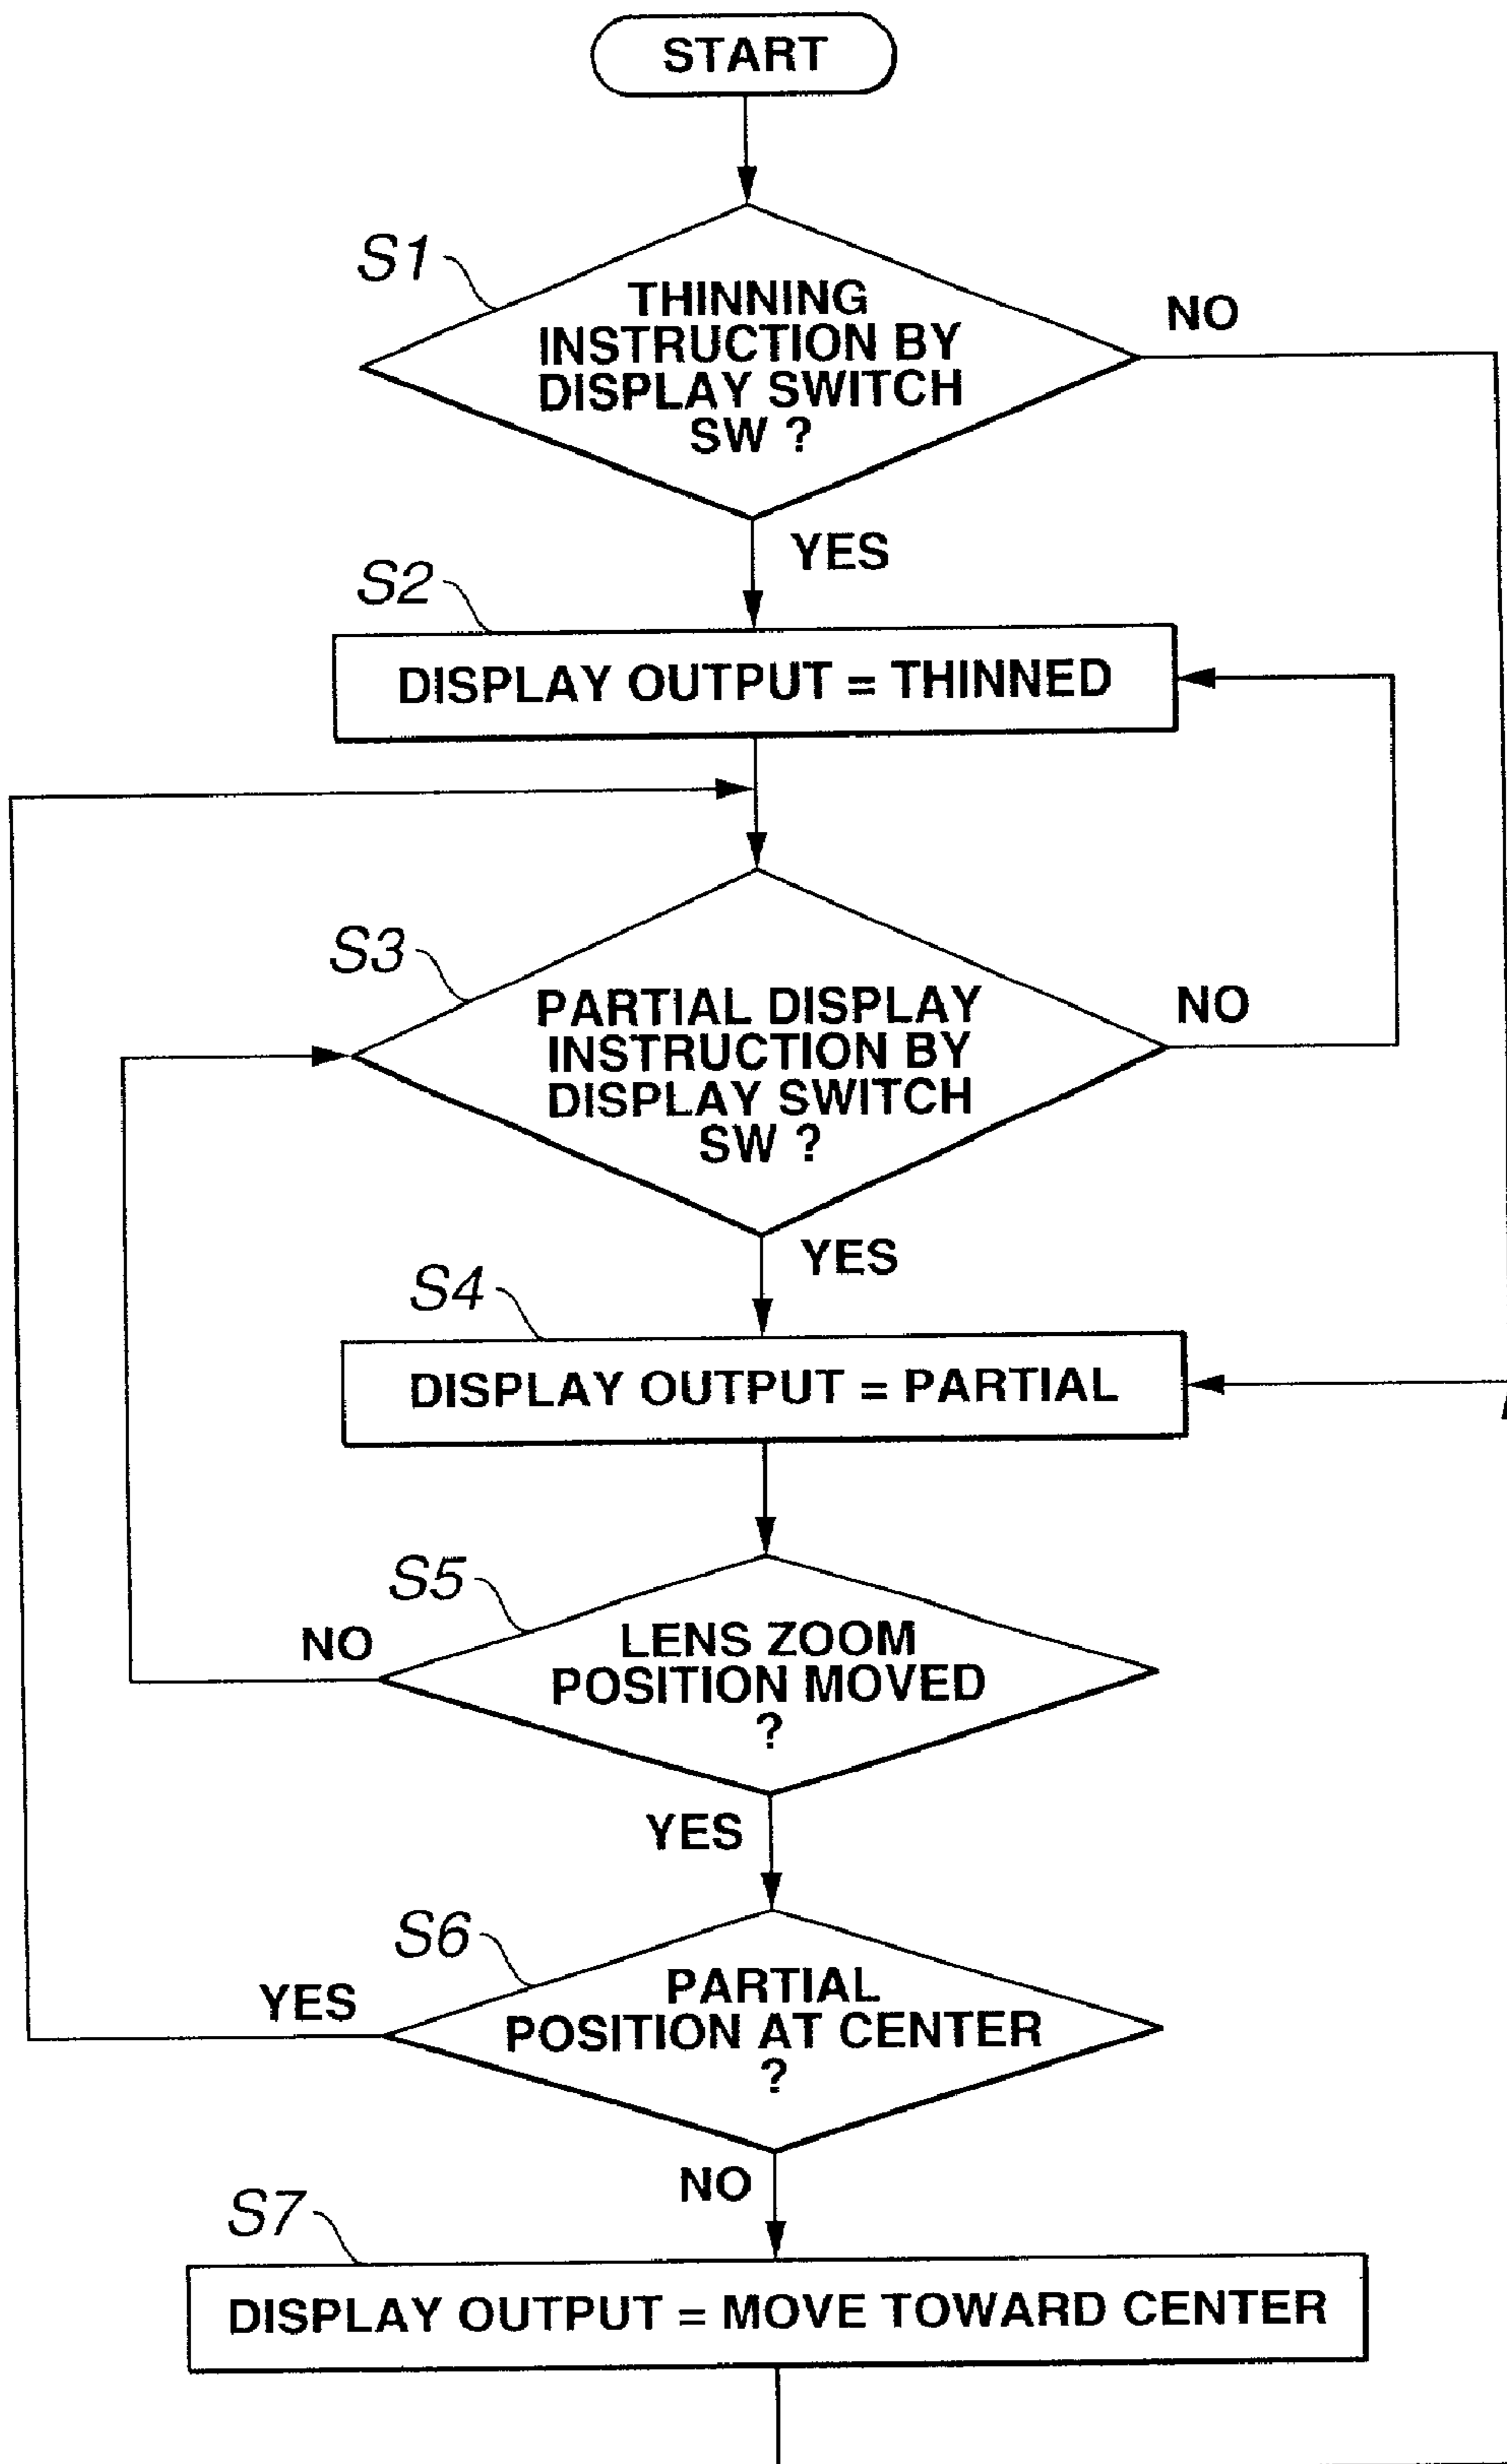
START

S1
THINNING INSTRUCTION BY DISPLAY SWITCH SW ?
NO
YES

S2
DISPLAY OUTPUT = THINNED

S3
PARTIAL DISPLAY INSTRUCTION BY DISPLAY SWITCH SW ?
NO
YES

S4
DISPLAY OUTPUT = PARTIAL

S5
LENS ZOOM POSITION MOVED ?
NO
YES

S6
PARTIAL POSITION AT CENTER ?
YES
NO

S7
DISPLAY OUTPUT = MOVE TOWARD CENTER